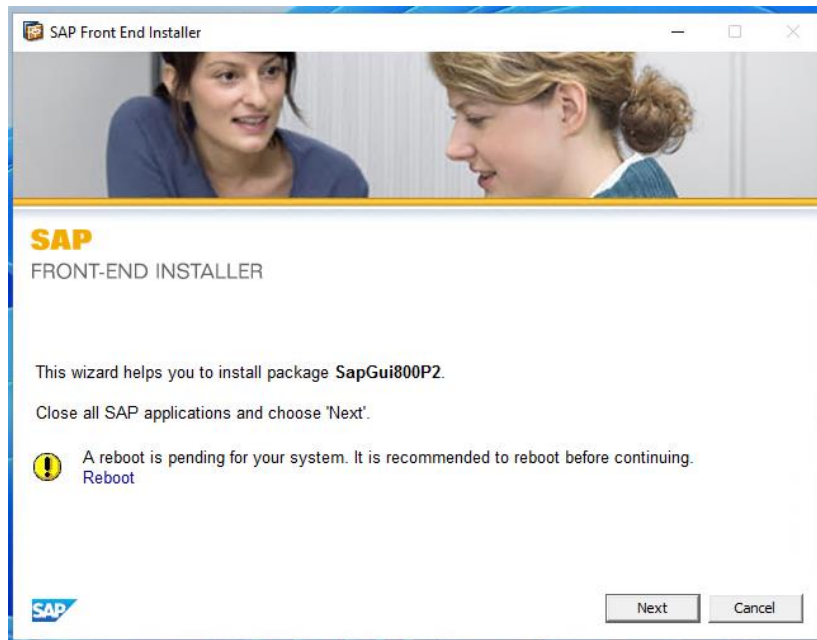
SAP Front End Installer

SAP
FRONT-END INSTALLER

This wizard helps you to install package **SapGui800P2**.

Close all SAP applications and choose 'Next'.

A reboot is pending for your system. It is recommended to reboot before continuing.
Reboot

SAP

Next

Cancel